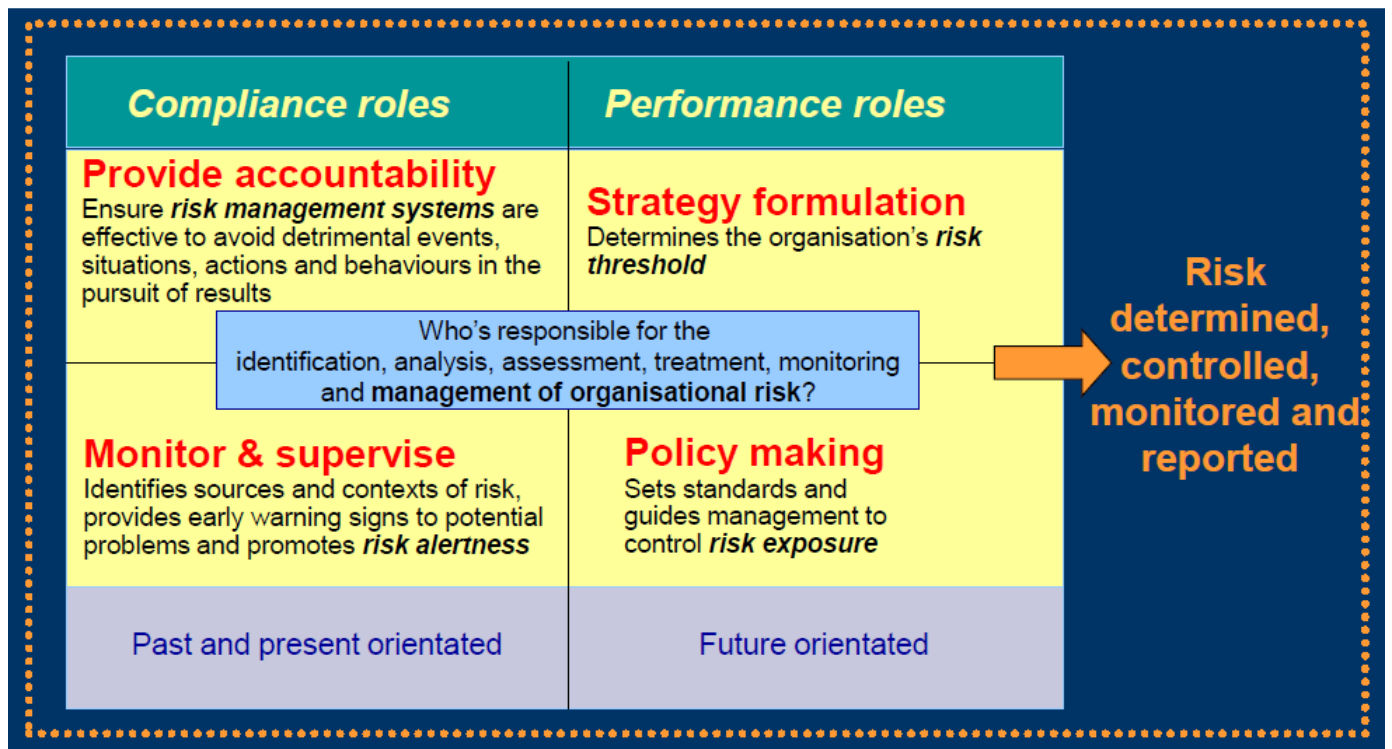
| Compliance roles | Performance roles |
|---|---|
| **Provide accountability** Ensure ***risk management systems*** are effective to avoid detrimental events, situations, actions and behaviours in the pursuit of results | **Strategy formulation** Determines the organisation's ***risk threshold*** |
| **Monitor & supervise** Identifies sources and contexts of risk, provides early warning signs to potential problems and promotes ***risk alertness*** | **Policy making** Sets standards and guides management to control ***risk exposure*** |
| Past and present orientated | Future orientated |

Who's responsible for the identification, analysis, assessment, treatment, monitoring and **management of organisational risk**?

Risk determined, controlled, monitored and reported